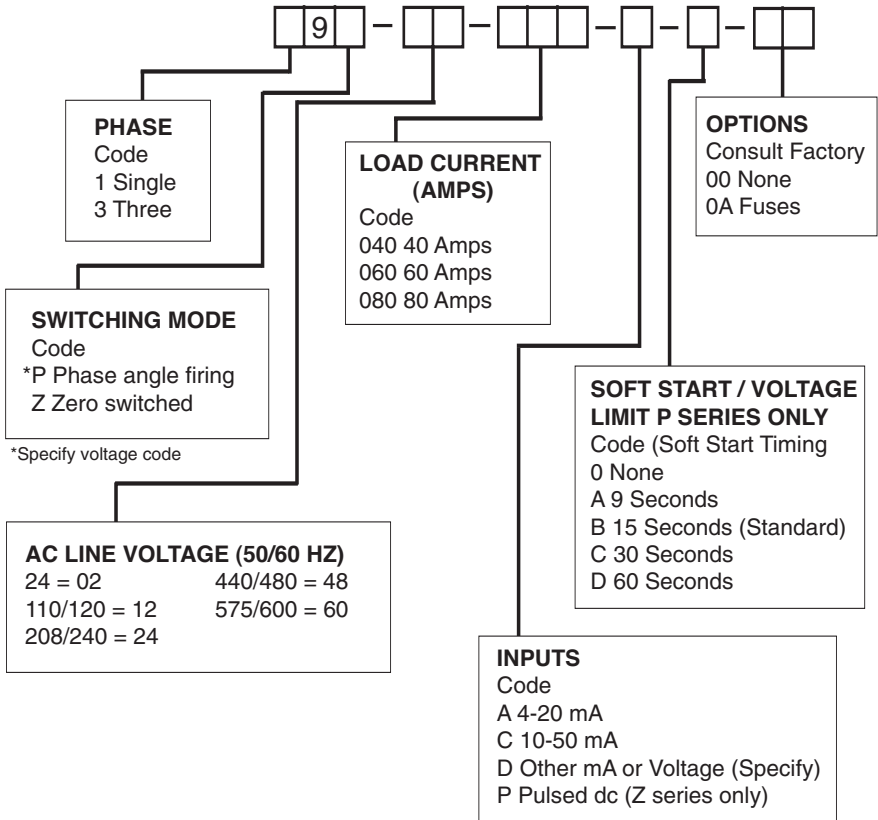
9 – – – – –

PHASE
Code
1 Single
3 Three

LOAD CURRENT (AMPS)
Code
040 40 Amps
060 60 Amps
080 80 Amps

OPTIONS
Consult Factory
00 None
0A Fuses

SWITCHING MODE
Code
*P Phase angle firing
Z Zero switched

*Specify voltage code

SOFT START / VOLTAGE LIMIT P SERIES ONLY
Code (Soft Start Timing
0 None
A 9 Seconds
B 15 Seconds (Standard)
C 30 Seconds
D 60 Seconds

AC LINE VOLTAGE (50/60 HZ)
24 = 02
110/120 = 12
208/240 = 24
440/480 = 48
575/600 = 60

INPUTS
Code
A 4-20 mA
C 10-50 mA
D Other mA or Voltage (Specify)
P Pulsed dc (Z series only)